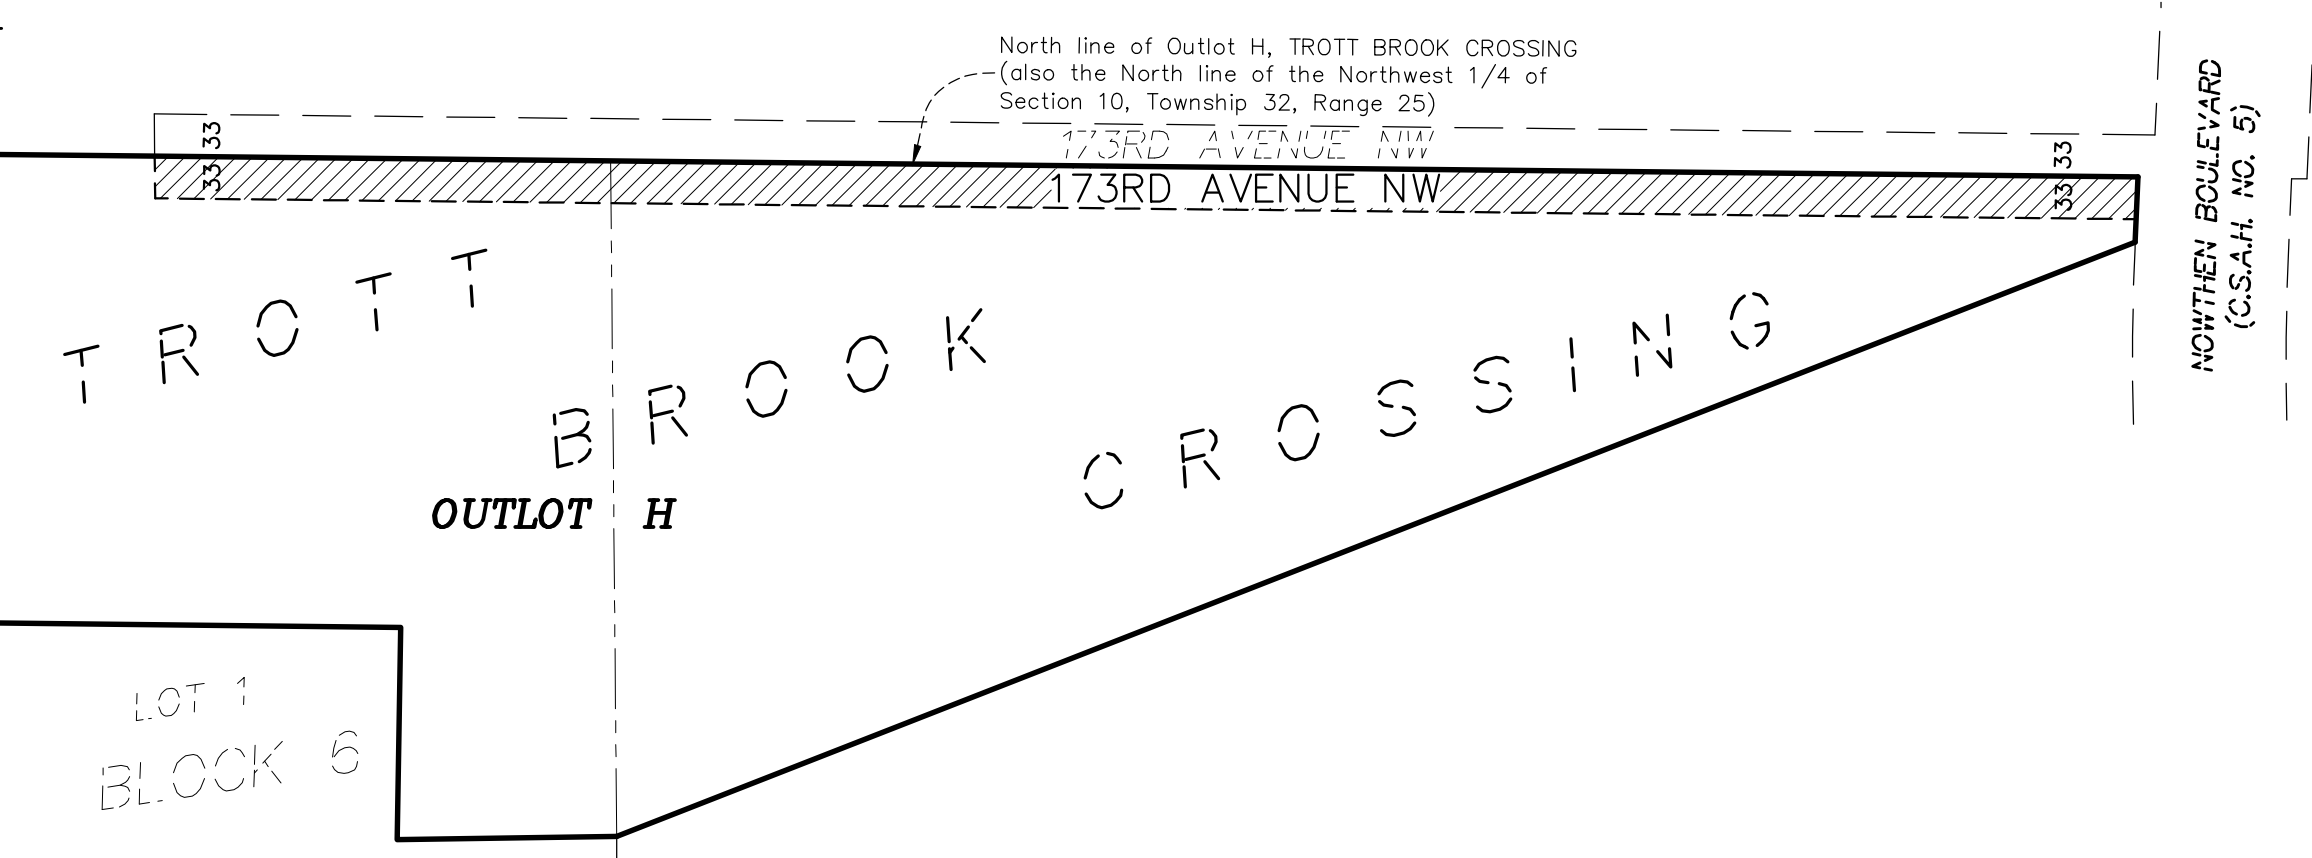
North line of Outlot H, TROTT BROOK CROSSING (also the North line of the Northwest 1/4 of Section 10, Township 32, Range 25)

33
33

173RD AVENUE NW

173RD AVENUE NW

33
33

NOWTHEN BOULEVARD
(C.S.A.H. NO. 5)

TROTT

BROOK

CROSSING

OUTLOT H

LOT 1
BLOCK 6